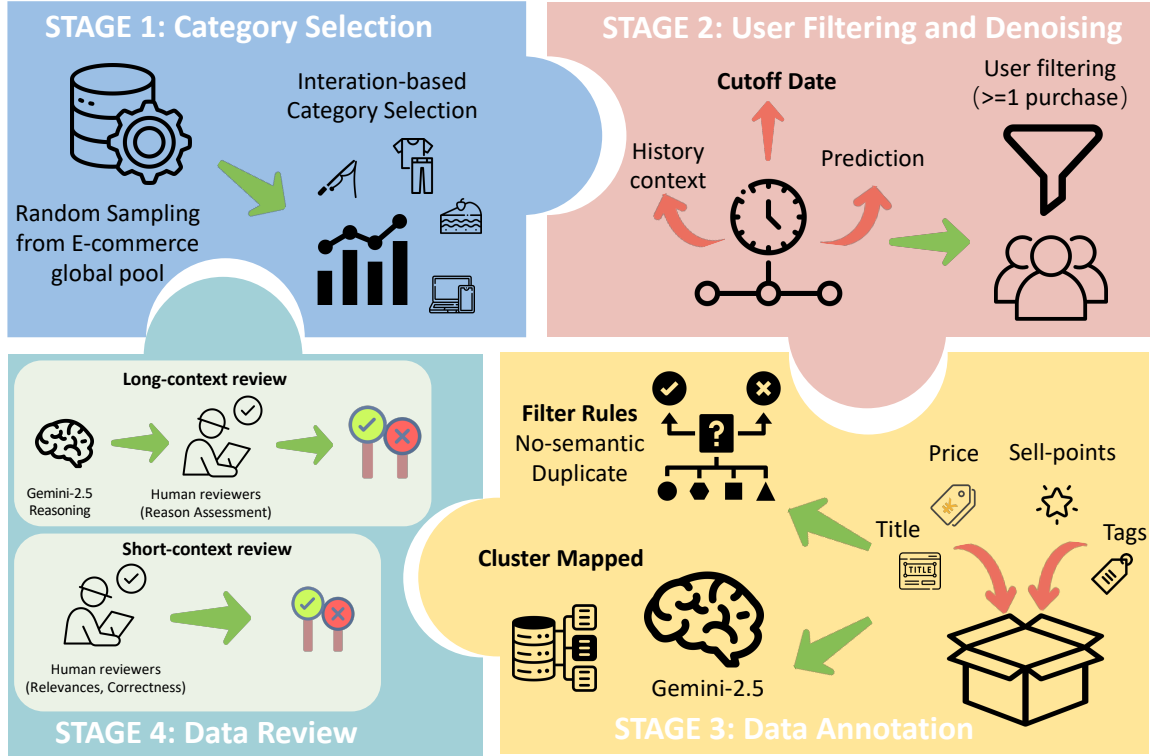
STAGE 1: Category Selection

Interation-based Category Selection

Random Sampling from E-commerce global pool

STAGE 2: User Filtering and Denoising

Cutoff Date

History context

Prediction

User filtering (>=1 purchase)

Long-context review

Gemini-2.5 Reasoning

Human reviewers (Reason Assessment)

Short-context review

Human reviewers (Relevances, Correctness)

STAGE 4: Data Review

Filter Rules
No-semantic
Duplicate

Price

Sell-points

Title

TITLE

Tags

Cluster Mapped

Gemini-2.5

STAGE 3: Data Annotation